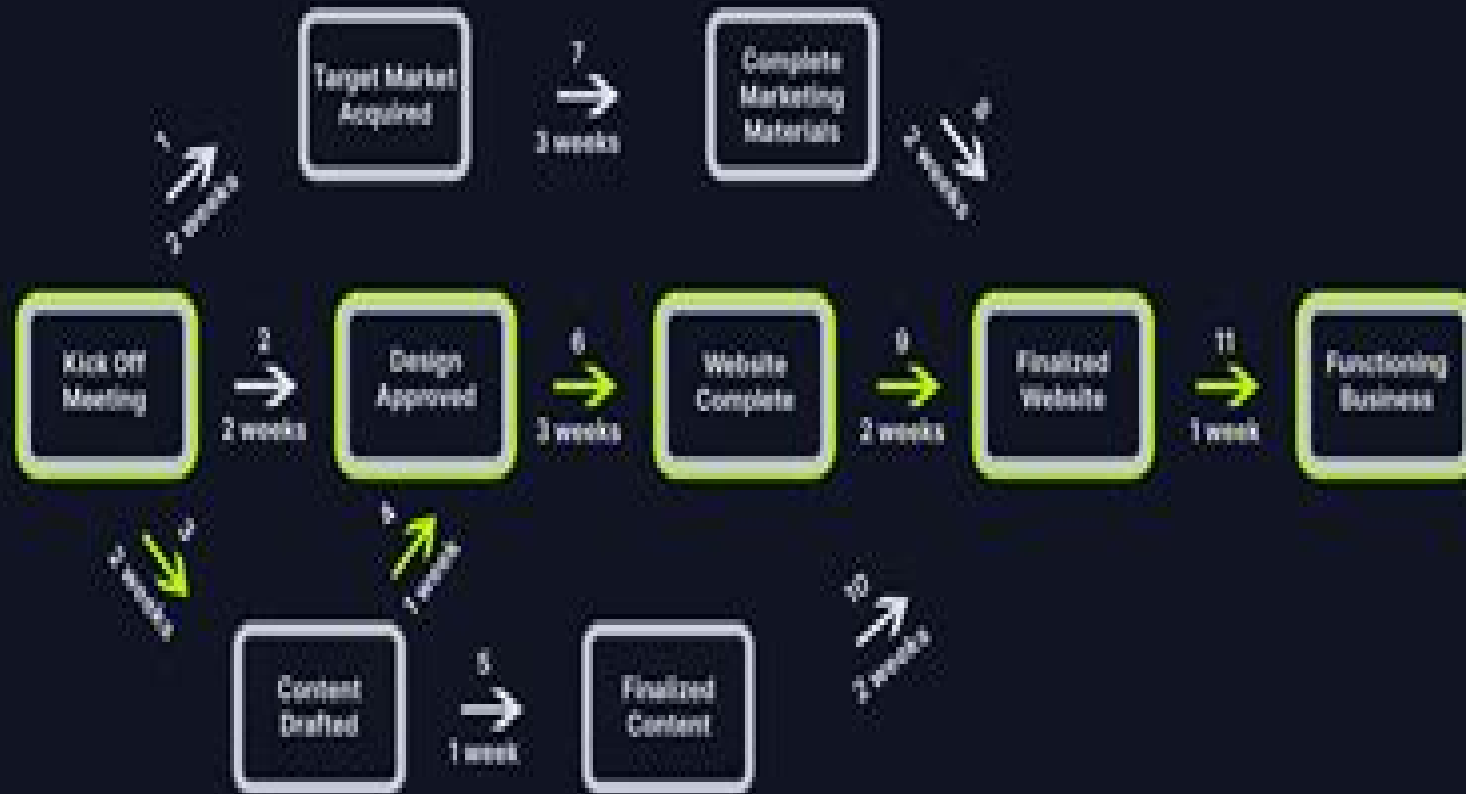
Target Market Acquired

7
3 weeks

Complete Marketing Materials

1
2 weeks

8
2 weeks

Kick Off Meeting

2
2 weeks

Design Approved

6
3 weeks

Website Complete

9
2 weeks

Finalized Website

11
1 week

Functioning Business

3
2 weeks

4
1 week

10
2 weeks

Content Drafted

5
1 week

Finalized Content